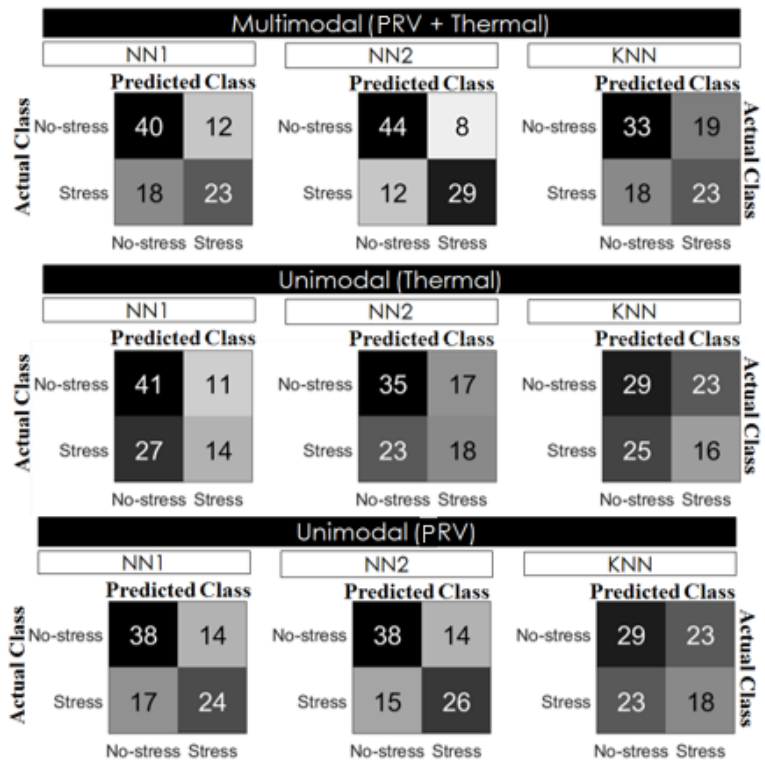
Multimodal (PRV + Thermal)

NN1

Predicted Class

Actual Class

| | No-stress | Stress |
|---|---|---|
| No-stress | 40 | 12 |
| Stress | 18 | 23 |

NN2

Predicted Class

| | No-stress | Stress |
|---|---|---|
| No-stress | 44 | 8 |
| Stress | 12 | 29 |

KNN

Predicted Class

Actual Class

| | No-stress | Stress |
|---|---|---|
| No-stress | 33 | 19 |
| Stress | 18 | 23 |

Unimodal (Thermal)

NN1

Predicted Class

Actual Class

| | No-stress | Stress |
|---|---|---|
| No-stress | 41 | 11 |
| Stress | 27 | 14 |

NN2

Predicted Class

| | No-stress | Stress |
|---|---|---|
| No-stress | 35 | 17 |
| Stress | 23 | 18 |

KNN

Predicted Class

Actual Class

| | No-stress | Stress |
|---|---|---|
| No-stress | 29 | 23 |
| Stress | 25 | 16 |

Unimodal (PRV)

NN1

Predicted Class

Actual Class

| | No-stress | Stress |
|---|---|---|
| No-stress | 38 | 14 |
| Stress | 17 | 24 |

NN2

Predicted Class

| | No-stress | Stress |
|---|---|---|
| No-stress | 38 | 14 |
| Stress | 15 | 26 |

KNN

Predicted Class

Actual Class

| | No-stress | Stress |
|---|---|---|
| No-stress | 29 | 23 |
| Stress | 23 | 18 |